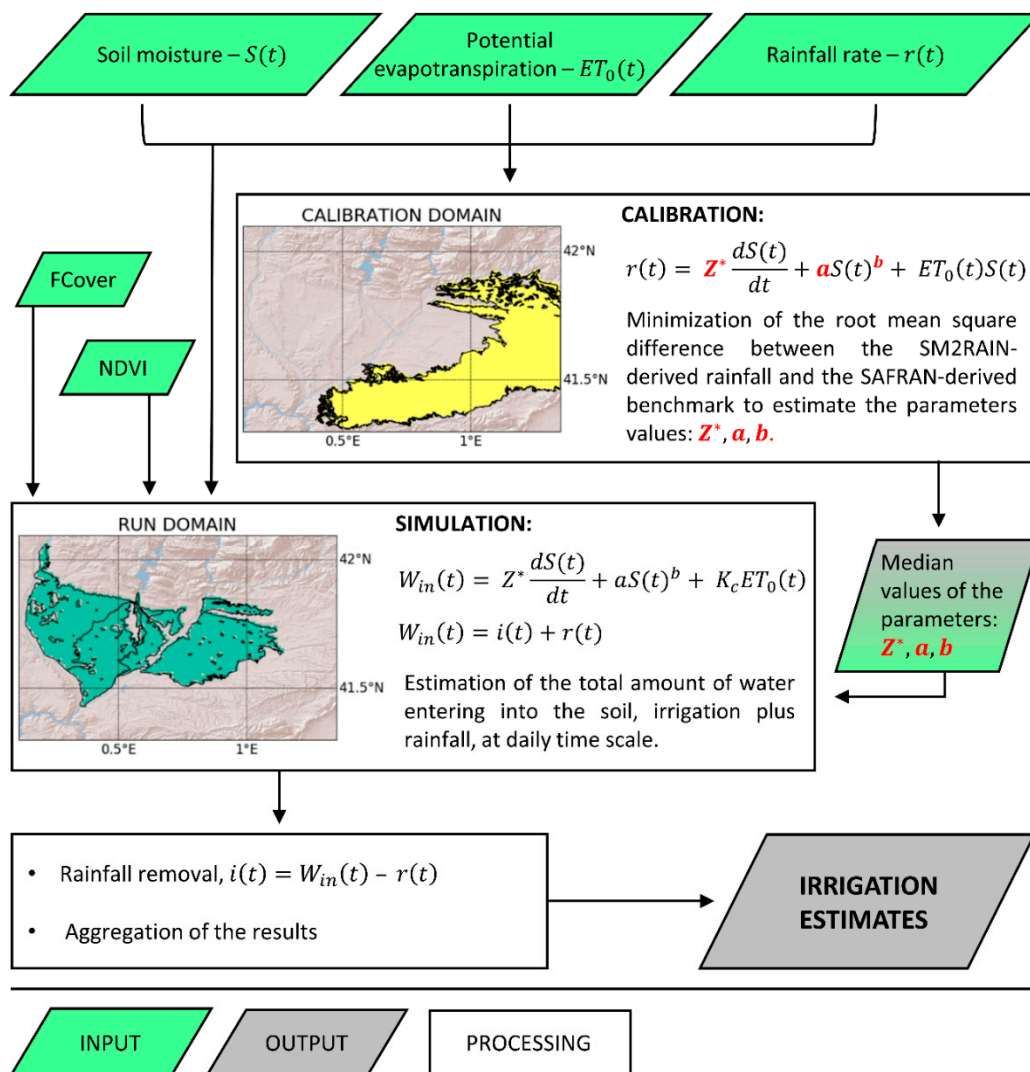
Soil moisture – $S(t)$

Potential evapotranspiration – $ET_0(t)$

Rainfall rate – $r(t)$

CALIBRATION DOMAIN

42°N

41.5°N

0.5°E

1°E

CALIBRATION:

$r(t) = Z^* \frac{dS(t)}{dt} + aS(t)^b + ET_0(t)S(t)$

Minimization of the root mean square difference between the SM2RAIN-derived rainfall and the SAFRAN-derived benchmark to estimate the parameters values: $Z^*$, $a$, $b$.

FCover

NDVI

RUN DOMAIN

42°N

41.5°N

0.5°E

1°E

SIMULATION:

$W_{in}(t) = Z^* \frac{dS(t)}{dt} + aS(t)^b + K_c ET_0(t)$

$W_{in}(t) = i(t) + r(t)$

Estimation of the total amount of water entering into the soil, irrigation plus rainfall, at daily time scale.

Median values of the parameters: $Z^*$, $a$, $b$

• Rainfall removal, $i(t) = W_{in}(t) - r(t)$

• Aggregation of the results

IRRIGATION ESTIMATES

INPUT

OUTPUT

PROCESSING